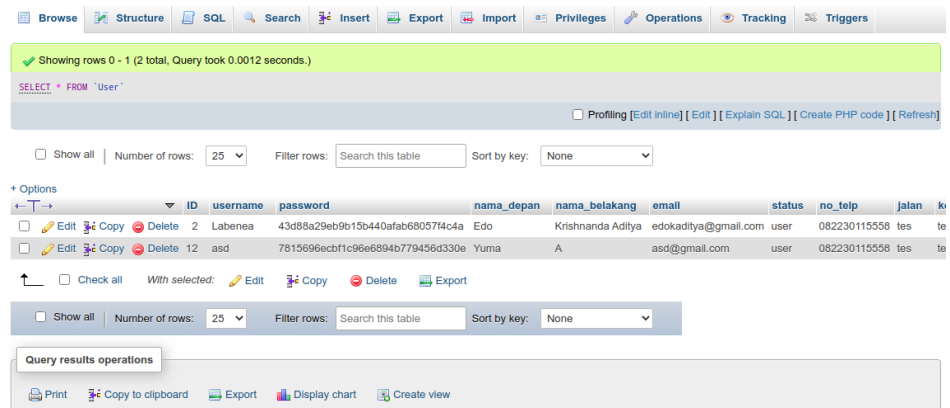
Browse Structure SQL Search Insert Export Import Privileges Operations Tracking Triggers

Showing rows 0 - 1 (2 total, Query took 0.0012 seconds.)

SELECT * FROM `User`

Profiling [Edit inline] [ Edit ] [ Explain SQL ] [ Create PHP code ] [ Refresh]

Show all | Number of rows: 25 Filter rows: Search this table Sort by key: None

+ Options

| ←T→ | | ID | username | password | nama_depan | nama_belakang | email | status | no_telp | jalan | ke |
|---|---|---|---|---|---|---|---|---|---|---|---|
| | Edit Copy Delete | 2 | Labenea | 43d88a29eb9b15b440afab68057f4c4a | Edo | Krishnanda Aditya | edokaditya@gmail.com | user | 082230115558 | tes | te |
| | Edit Copy Delete | 12 | asd | 7815696ecbf1c96e6894b779456d330e | Yuma | A | asd@gmail.com | user | 082230115558 | tes | te |

Check all With selected: Edit Copy Delete Export

Show all | Number of rows: 25 Filter rows: Search this table Sort by key: None

Query results operations

Print Copy to clipboard Export Display chart Create view